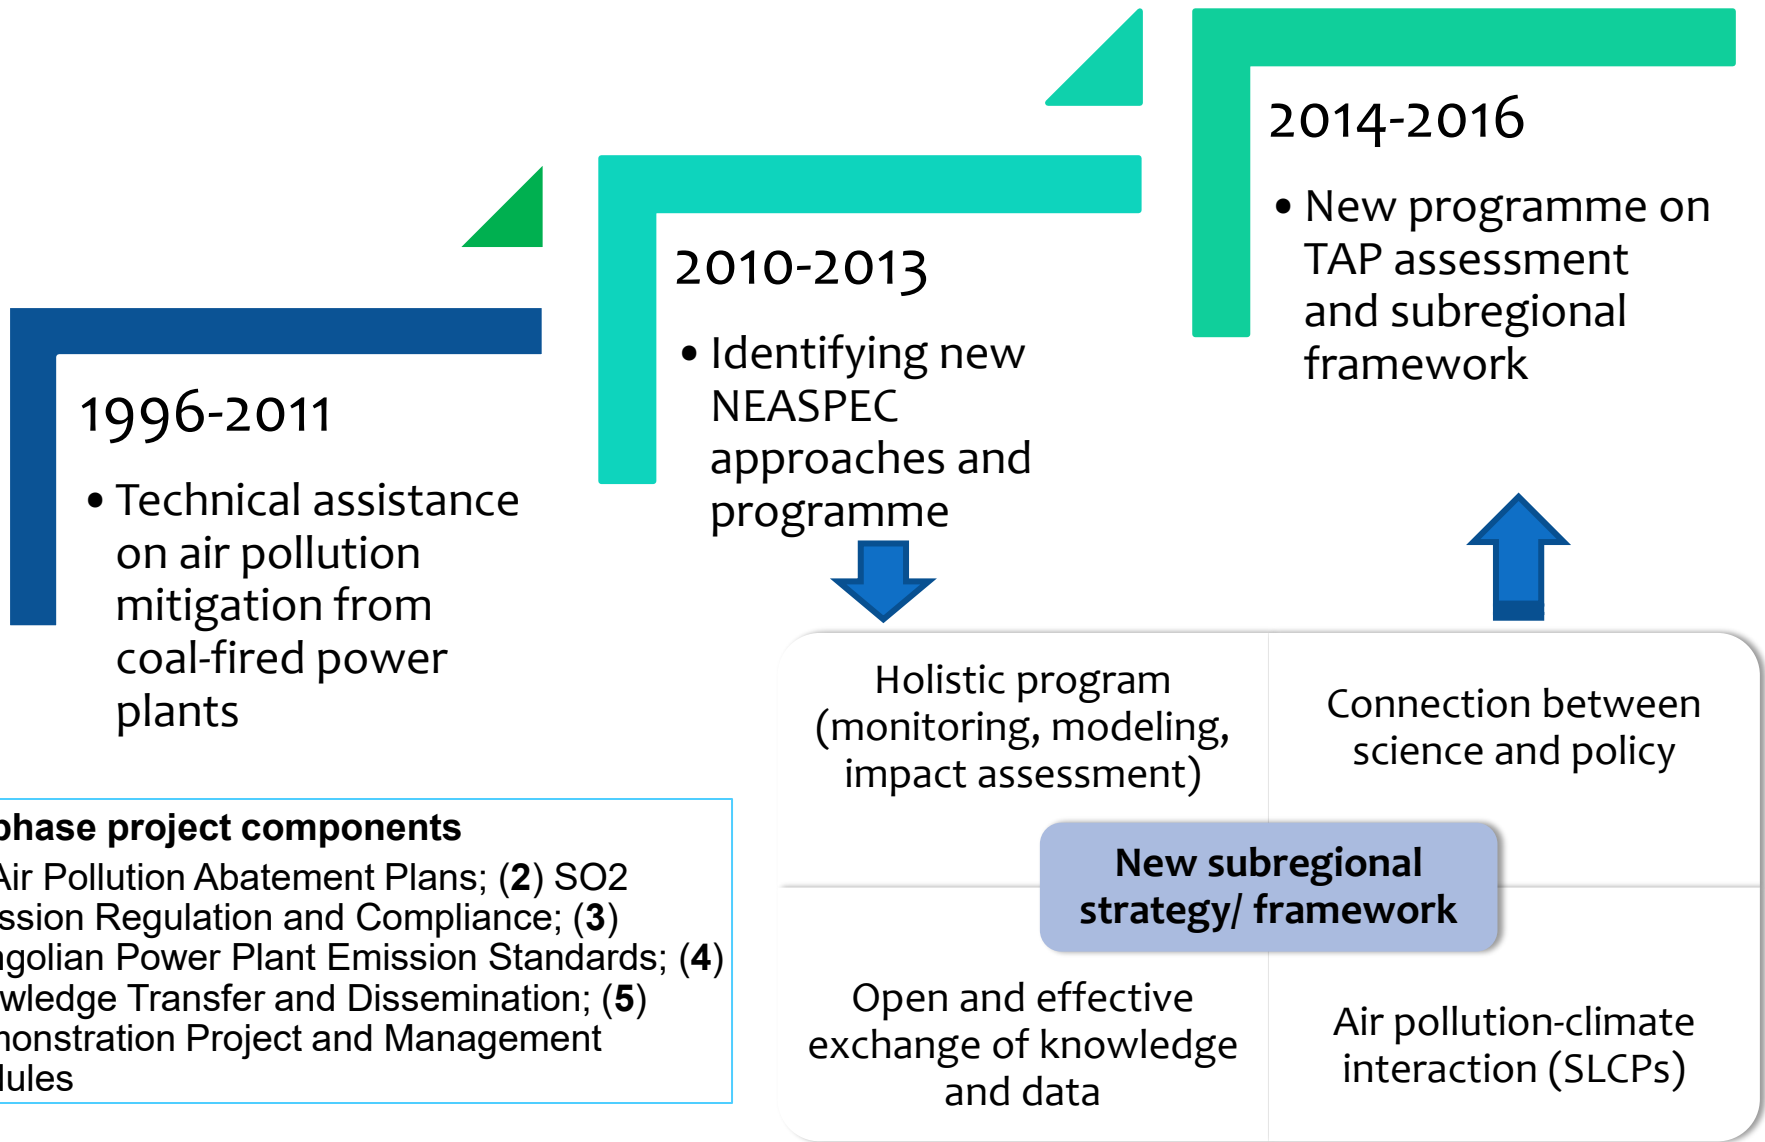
2014-2016

• New programme on TAP assessment and subregional framework

2010-2013

• Identifying new NEASPEC approaches and programme

1996-2011

• Technical assistance on air pollution mitigation from coal-fired power plants

phase project components
Air Pollution Abatement Plans; (**2**) SO2 ssion Regulation and Compliance; (**3**) golian Power Plant Emission Standards; (**4**) wledge Transfer and Dissemination; (**5**) nonstration Project and Management lules

Holistic program (monitoring, modeling, impact assessment)

Connection between science and policy

New subregional strategy/ framework

Open and effective exchange of knowledge and data

Air pollution-climate interaction (SLCPs)